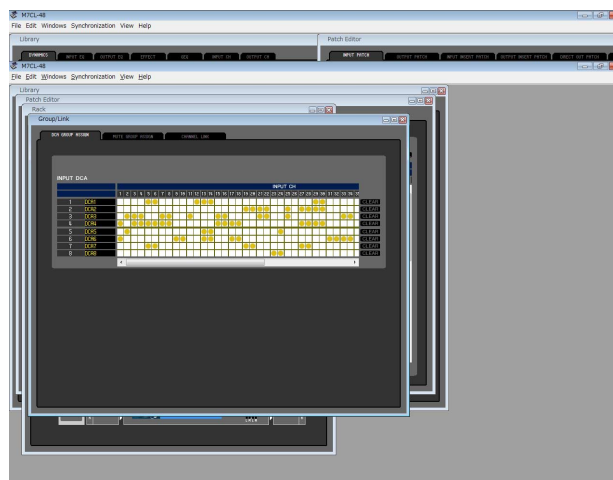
M7CL-48
File Edit Windows Synchronization View Help
Library
DYNAMICS INPUT EQ OUTPUT EQ EFFECT GEQ INPUT CH OUTPUT CH
Patch Editor
INPUT PATCH OUTPUT PATCH INPUT INSERT PATCH OUTPUT INSERT PATCH DIRECT OUT PATCH
M7CL-48
File Edit Windows Synchronization View Help
Library
Patch Editor
Rack
Group/Link
DCA GROUP ASSIGN MUTE GROUP ASSIGN CHANNEL LINK
INPUT DCA
INPUT CH
1 2 3 4 5 6 7 8 9 10 11 12 13 14 15 16 17 18 19 20 21 22 23 24 25 26 27 28 29 30 31 32 33 34 35
1 DCA1 CLEAR
2 DCA2 CLEAR
3 DCA3 CLEAR
4 DCA4 CLEAR
5 DCA5 CLEAR
6 DCA6 CLEAR
7 DCA7 CLEAR
8 DCA8 CLEAR